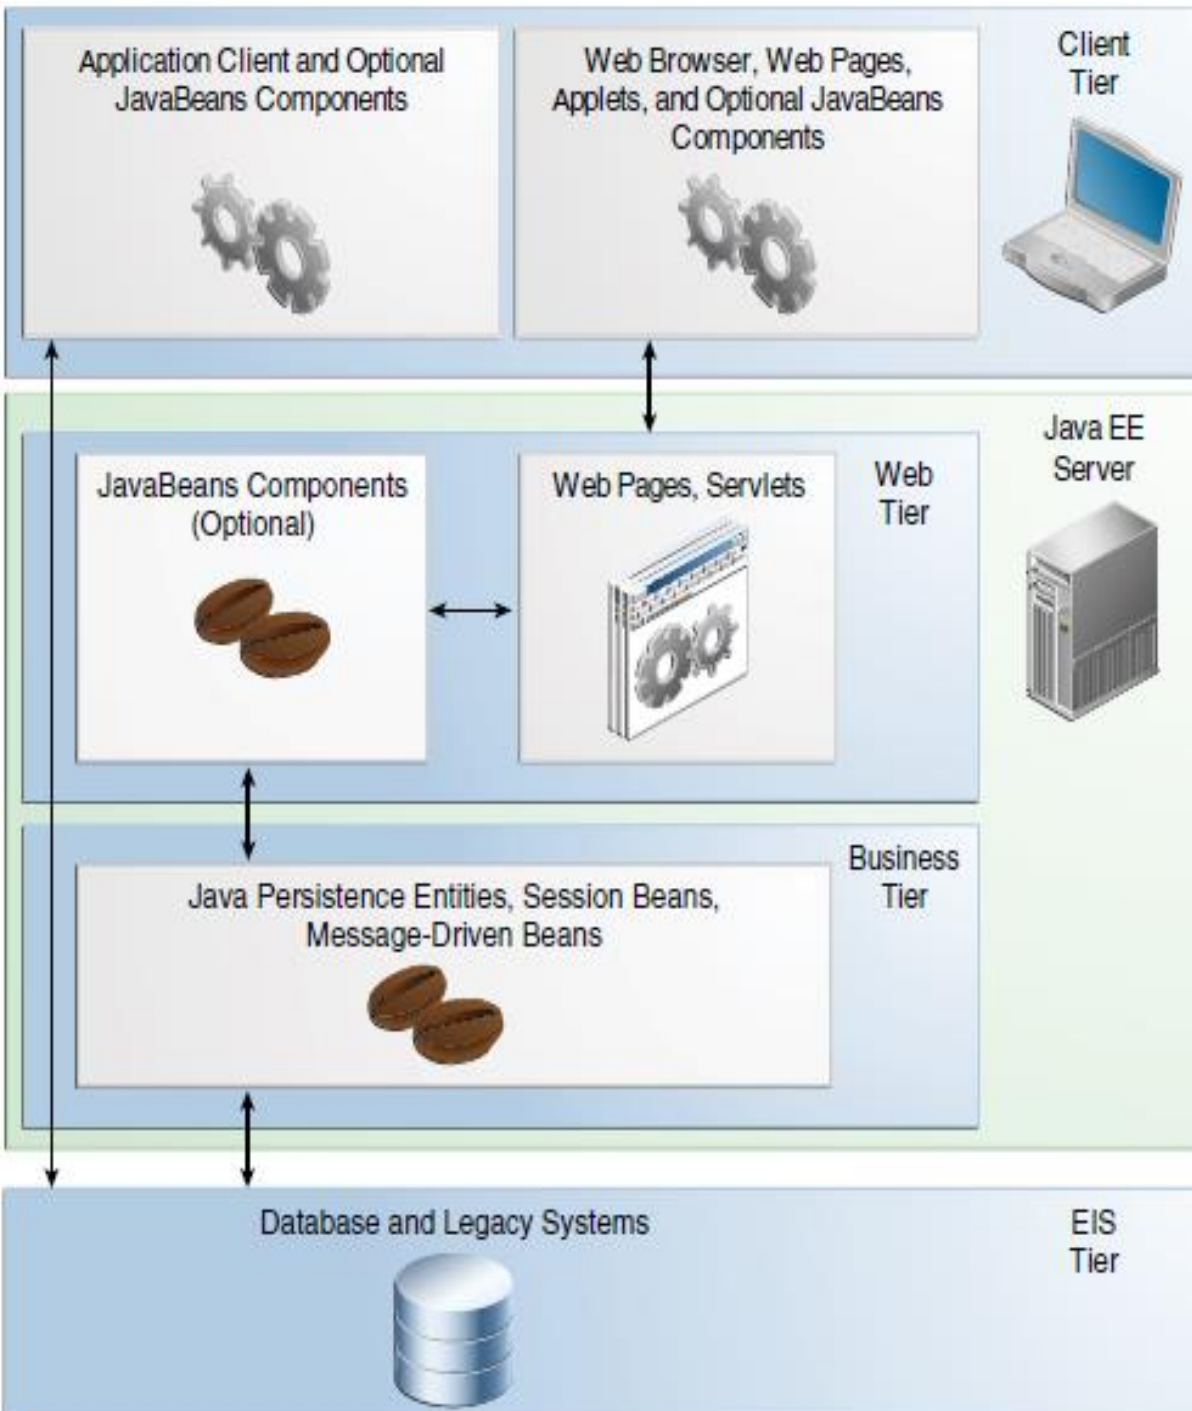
Application Client and Optional JavaBeans Components

Web Browser, Web Pages, Applets, and Optional JavaBeans Components

Client Tier

Java EE Server

JavaBeans Components (Optional)

Web Pages, Servlets

Web Tier

Java Persistence Entities, Session Beans, Message-Driven Beans

Business Tier

Database and Legacy Systems

EIS Tier